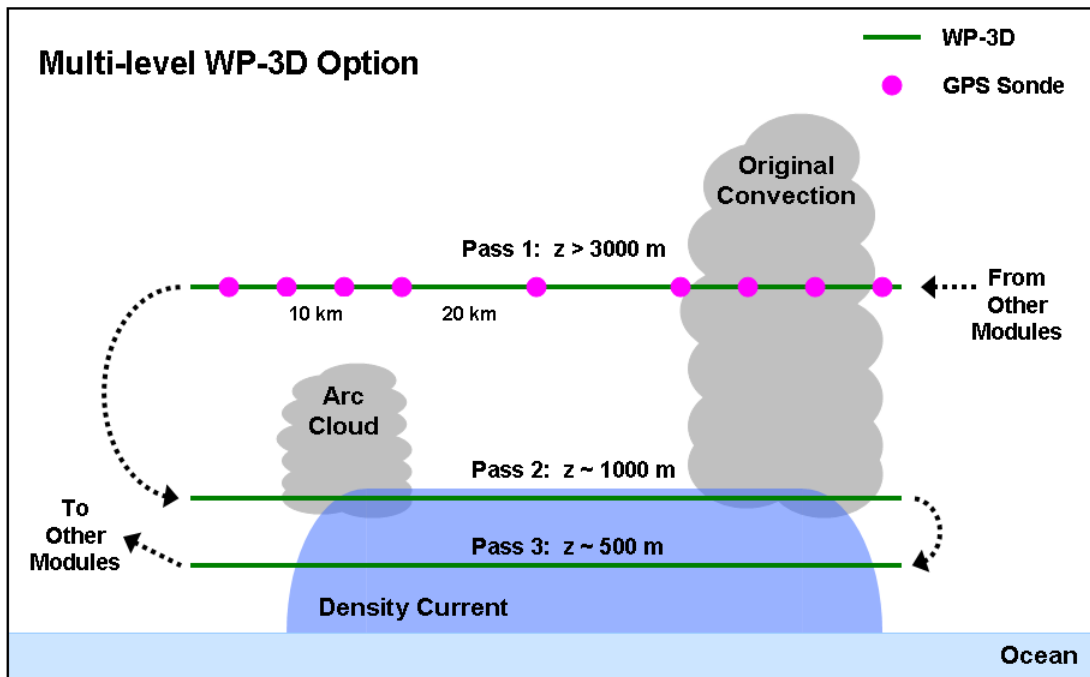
Multi-level WP-3D Option

WP-3D

GPS Sonde

Original Convection

Pass 1: z > 3000 m

From Other Modules

10 km

20 km

Arc Cloud

Pass 2: z ~ 1000 m

To Other Modules

Pass 3: z ~ 500 m

Density Current

Ocean